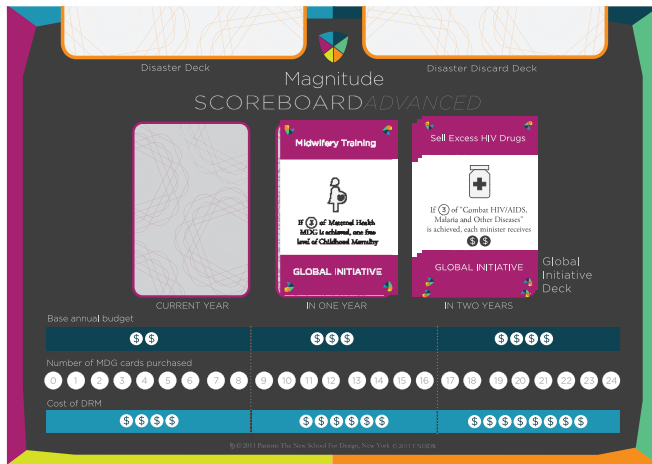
Disaster Deck

Disaster Discard Deck

Magnitude

SCOREBOARD ADVANCED

Midwifery Training

If 5 of Maternal Health MDG is achieved, one free level of Childhood Mortality

GLOBAL INITIATIVE

Sell Excess HIV Drugs

If 3 of "Combat HIV/AIDS, Malaria and Other Diseases" is achieved, each minister receives $ $

GLOBAL INITIATIVE

Global Initiative Deck

CURRENT YEAR

IN ONE YEAR

IN TWO YEARS

Base annual budget

$ $

$ $ $

$ $ $ $

Number of MDG cards purchased

0 1 2 3 4 5 6 7 8 9 10 11 12 13 14 15 16 17 18 19 20 21 22 23 24

Cost of DRM

$ $ $ $

$ $ $ $ $ $

$ $ $ $ $ $ $ $

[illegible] © 2011 Parsons The New School for Design, New York © 2011 UNISDR